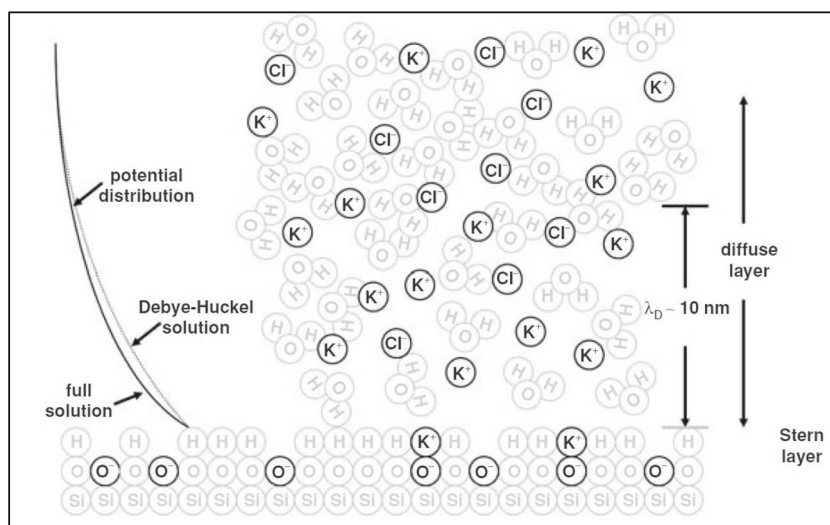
potential distribution

Debye-Huckel solution

full solution

diffuse layer

$\lambda_D \sim 10$ nm

Stern layer

$Cl^-$ $K^+$ $Cl^-$ $K^+$ $K^+$ $Cl^-$ $K^+$ $Cl^-$ $Cl^-$ $K^+$ $K^+$ $Cl^-$ $K^+$ $Cl^-$ $K^+$ $K^+$ $Cl^-$ $K^+$ $K^+$ $K^+$ $Cl^-$ $K^+$ $K^+$ $K^+$

$K^+$ $K^+$

$O^-$ $O^-$ $O^-$ $O^-$ $O^-$ $O^-$ $O^-$

H O Si